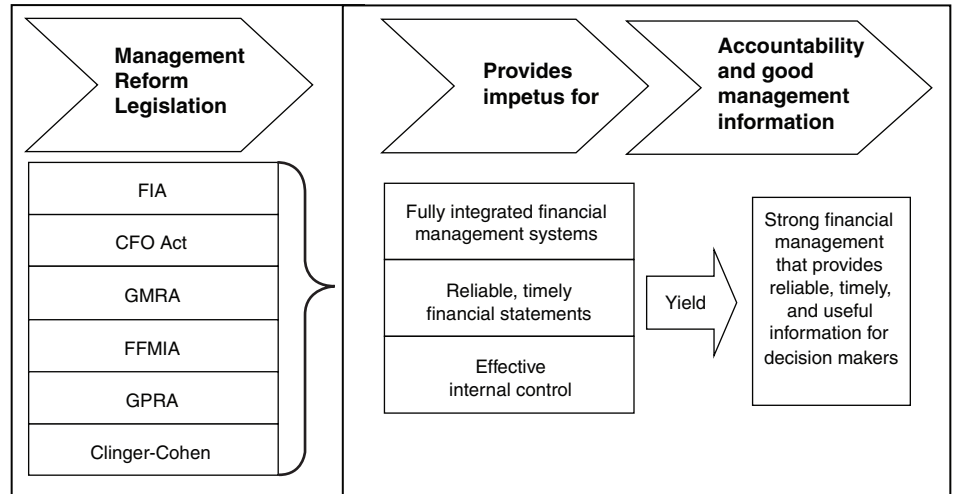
Management Reform Legislation

FIA

CFO Act

GMRA

FFMIA

GPRA

Clinger-Cohen

Provides impetus for

Accountability and good management information

Fully integrated financial management systems

Reliable, timely financial statements

Effective internal control

Yield

Strong financial management that provides reliable, timely, and useful information for decision makers